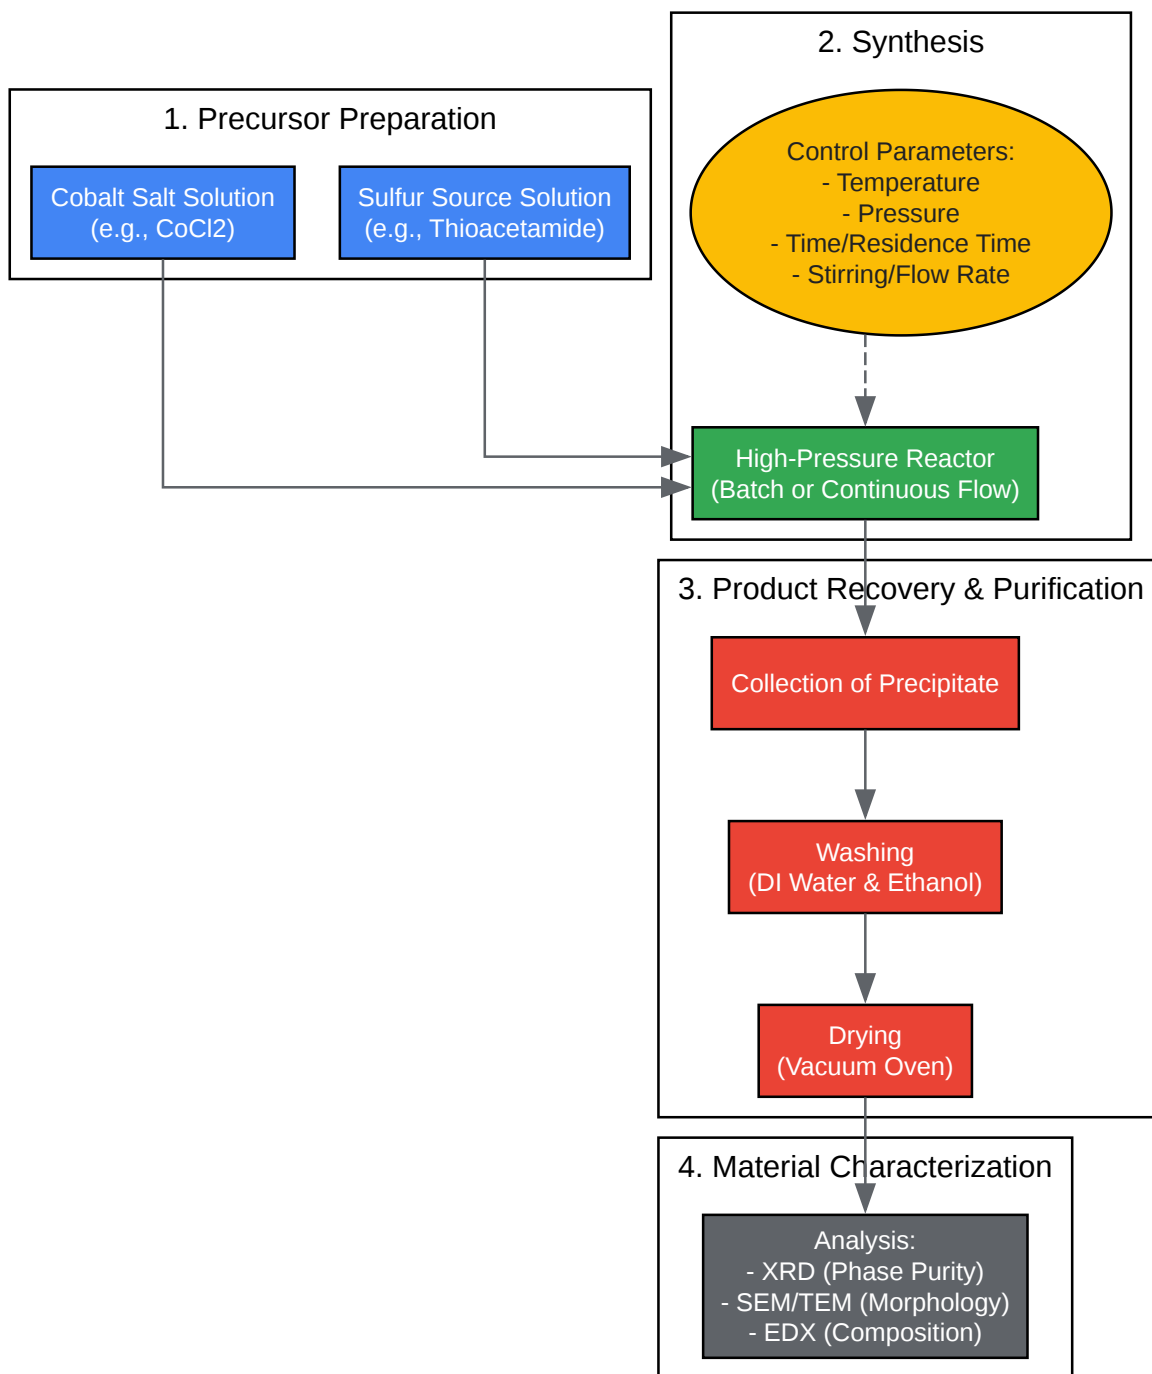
1. Precursor Preparation

Cobalt Salt Solution (e.g., CoCl2)

Sulfur Source Solution (e.g., Thioacetamide)

2. Synthesis

Control Parameters:
- Temperature
- Pressure
- Time/Residence Time
- Stirring/Flow Rate

High-Pressure Reactor (Batch or Continuous Flow)

3. Product Recovery & Purification

Collection of Precipitate

Washing (DI Water & Ethanol)

Drying (Vacuum Oven)

4. Material Characterization

Analysis:
- XRD (Phase Purity)
- SEM/TEM (Morphology)
- EDX (Composition)